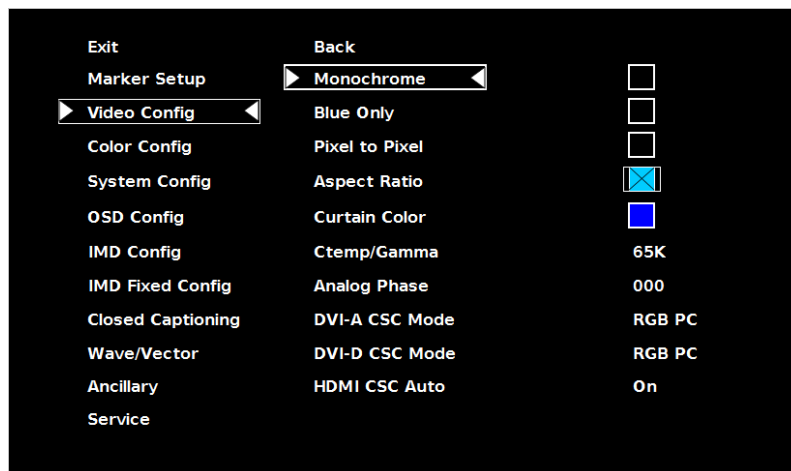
Exit
Marker Setup
Video Config
Color Config
System Config
OSD Config
IMD Config
IMD Fixed Config
Closed Captioning
Wave/Vector
Ancillary
Service

Back
Monochrome
Blue Only
Pixel to Pixel
Aspect Ratio
Curtain Color
Ctemp/Gamma
Analog Phase
DVI-A CSC Mode
DVI-D CSC Mode
HDMI CSC Auto

65K
000
RGB PC
RGB PC
On